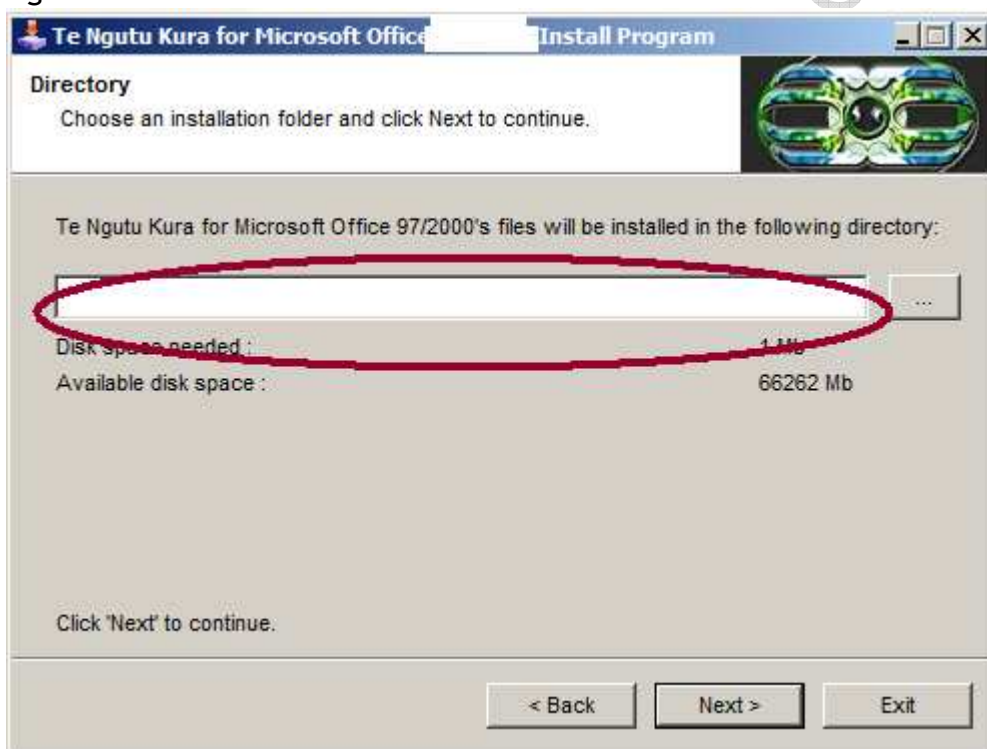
Te Ngutu Kura for Microsoft Office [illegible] Install Program

Directory

Choose an installation folder and click Next to continue.

Te Ngutu Kura for Microsoft Office 97/2000's files will be installed in the following directory:

...

Disk space needed : 1 Mb

Available disk space : 66262 Mb

Click 'Next' to continue.

< Back

Next >

Exit